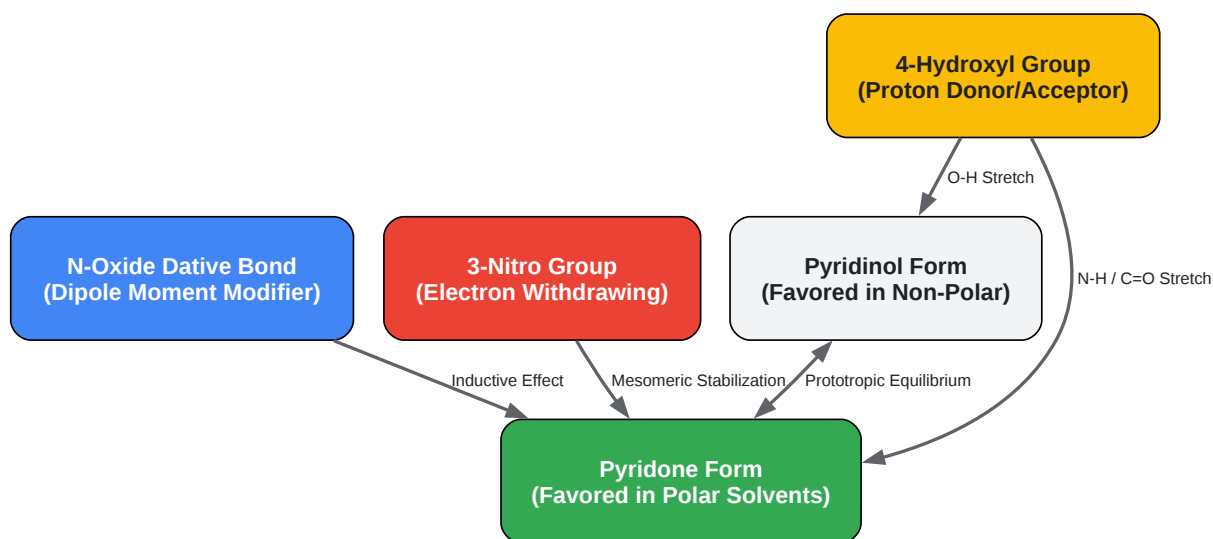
4-Hydroxyl Group
(Proton Donor/Acceptor)

O-H Stretch

N-Oxide Dative Bond
(Dipole Moment Modifier)

3-Nitro Group
(Electron Withdrawing)

Pyridinol Form
(Favored in Non-Polar)

N-H / C=O Stretch

Inductive Effect

Mesomeric Stabilization

Prototropic Equilibrium

Pyridone Form
(Favored in Polar Solvents)